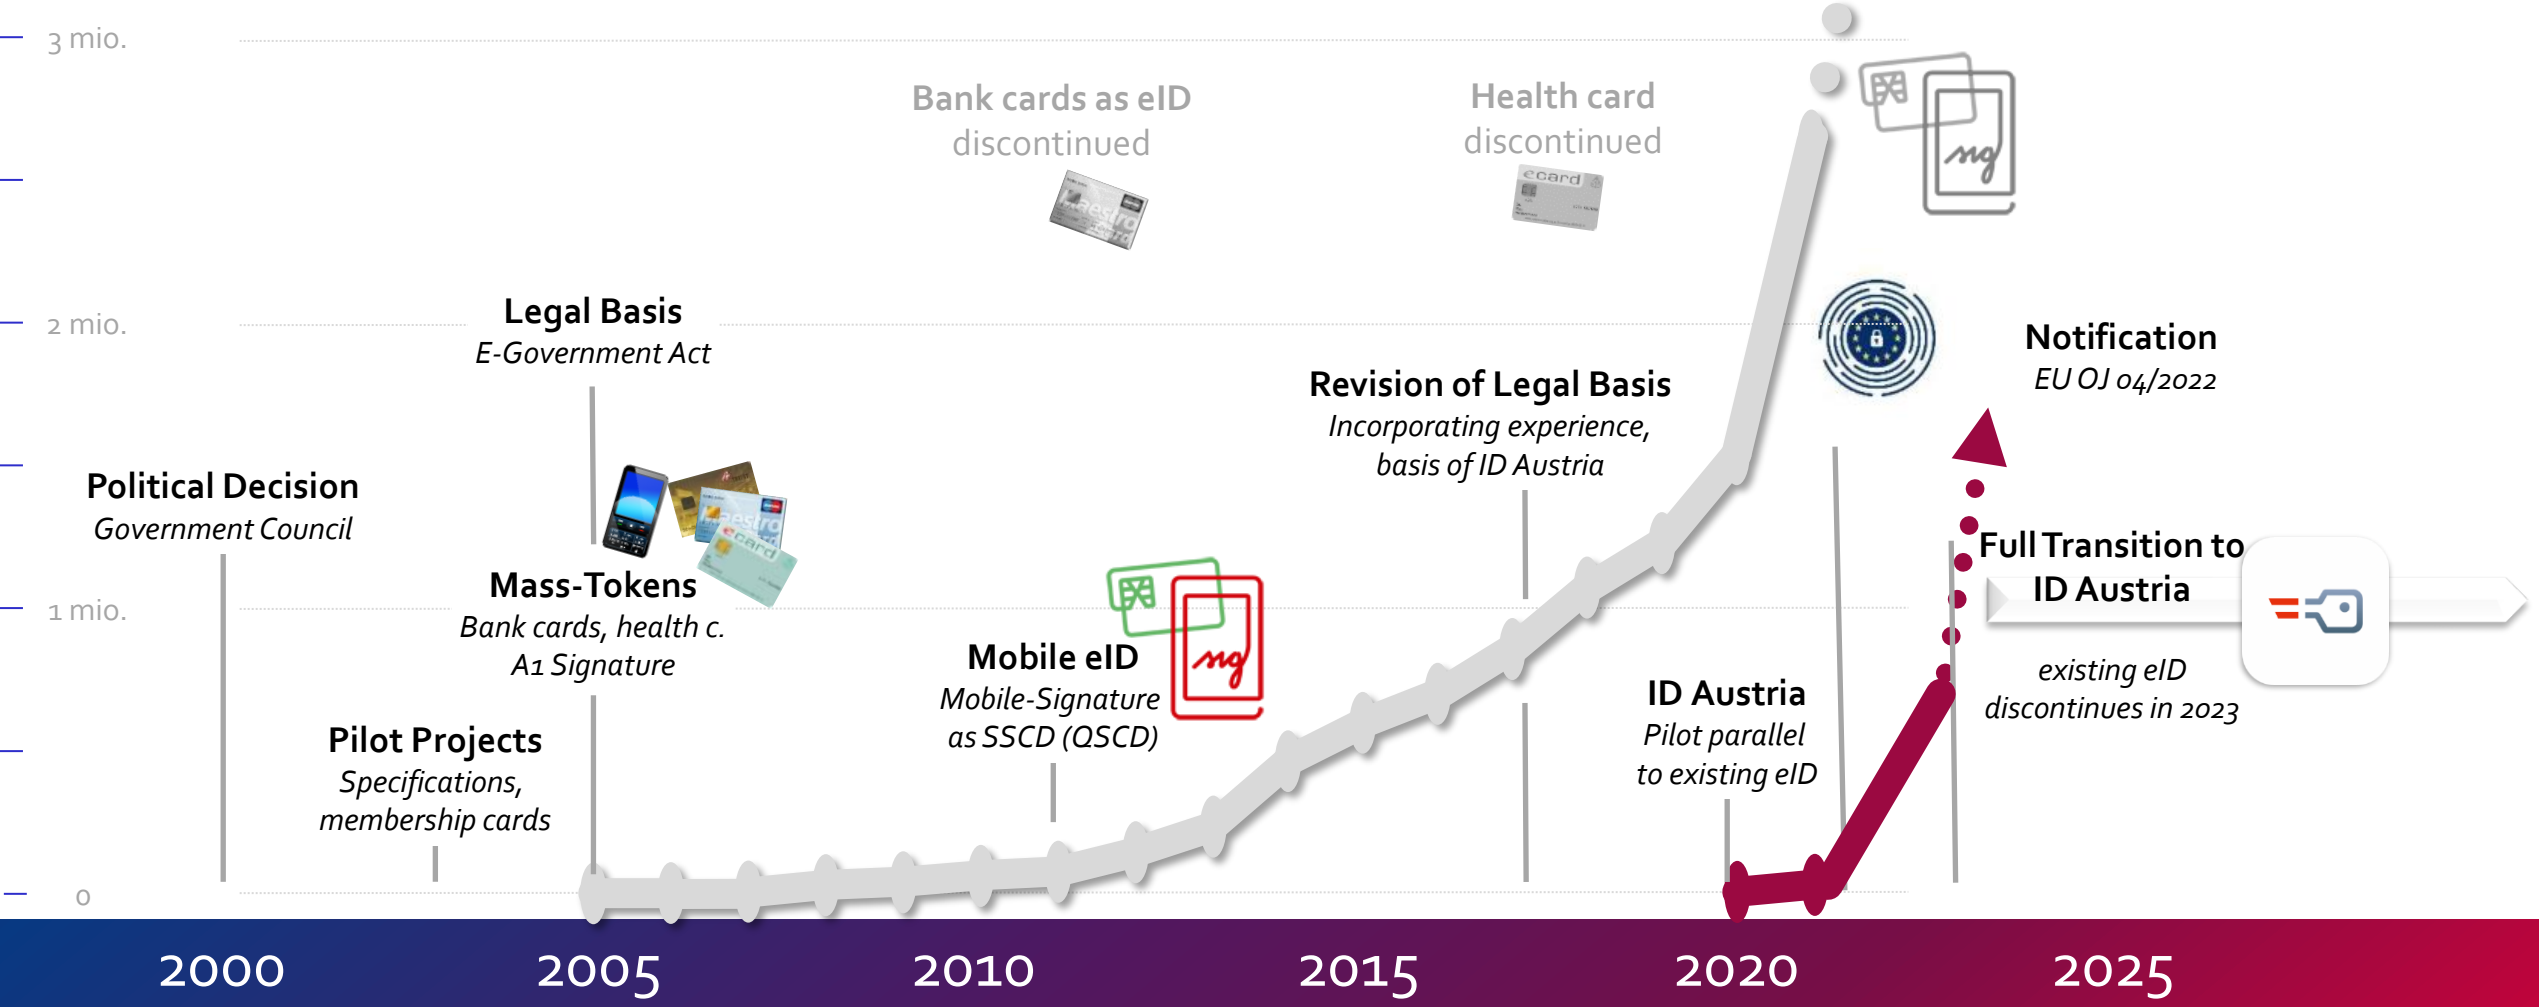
3 mio.

2 mio.

1 mio.

0

Bank cards as eID
discontinued

Health card
discontinued

Legal Basis
E-Government Act

Political Decision
Government Council

Mass-Tokens
Bank cards, health c.
A1 Signature

Pilot Projects
Specifications,
membership cards

Mobile eID
Mobile-Signature
as SSCD (QSCD)

Revision of Legal Basis
Incorporating experience,
basis of ID Austria

ID Austria
Pilot parallel
to existing eID

Notification
EU OJ 04/2022

Full Transition to
ID Austria

existing eID
discontinues in 2023

2000 2005 2010 2015 2020 2025